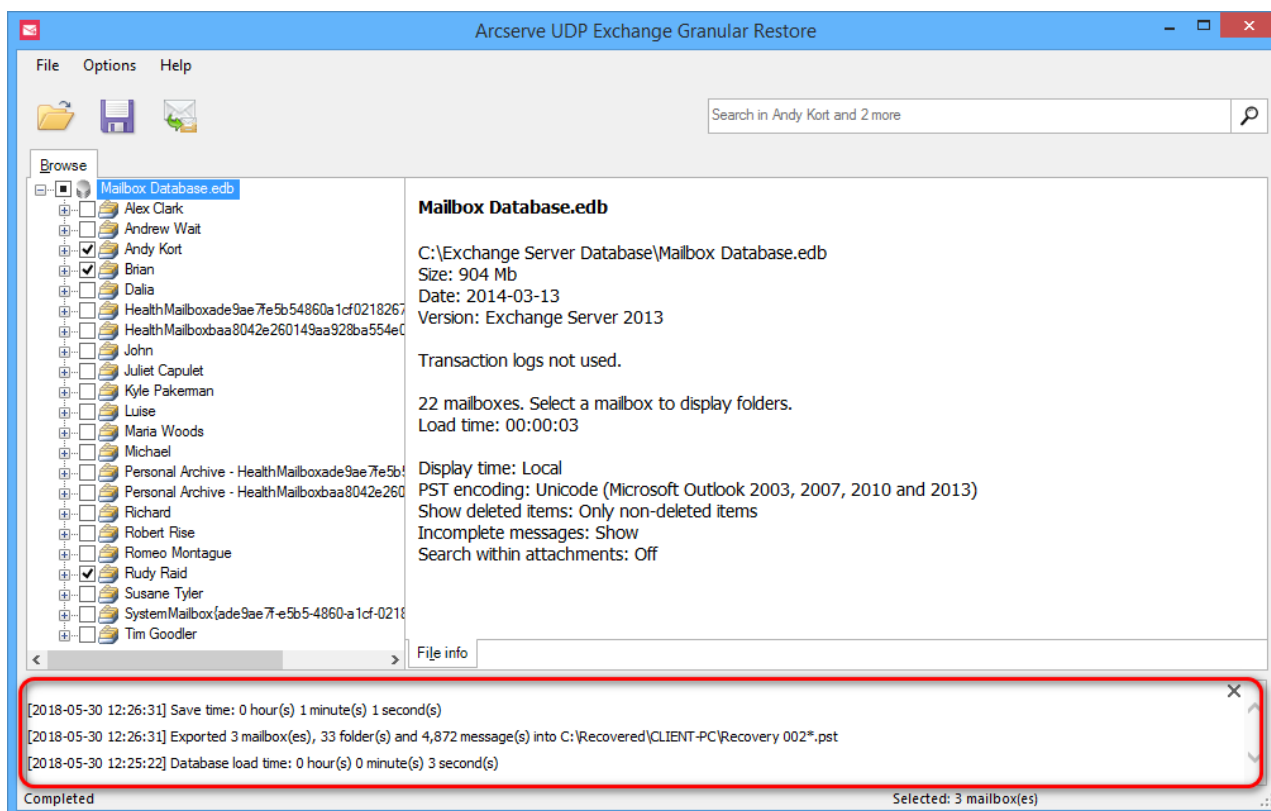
Arcserve UDP Exchange Granular Restore

File Options Help

Search in Andy Kort and 2 more

Browse

Mailbox Database.edb
Alex Clark
Andrew Wait
Andy Kort
Brian
Dalia
HealthMailboxade9ae7fe5b54860a1cf0218267
HealthMailboxbaa8042e260149aa928ba554e0
John
Juliet Capulet
Kyle Pakerman
Luise
Maria Woods
Michael
Personal Archive - HealthMailboxade9ae7fe5b5
Personal Archive - HealthMailboxbaa8042e260
Richard
Robert Rise
Romeo Montague
Rudy Raid
Susane Tyler
SystemMailbox{ade9ae7f-e5b5-4860-a1cf-0218
Tim Goodler

Mailbox Database.edb

C:\Exchange Server Database\Mailbox Database.edb
Size: 904 Mb
Date: 2014-03-13
Version: Exchange Server 2013

Transaction logs not used.

22 mailboxes. Select a mailbox to display folders.
Load time: 00:00:03

Display time: Local
PST encoding: Unicode (Microsoft Outlook 2003, 2007, 2010 and 2013)
Show deleted items: Only non-deleted items
Incomplete messages: Show
Search within attachments: Off

File info

[2018-05-30 12:26:31] Save time: 0 hour(s) 1 minute(s) 1 second(s)
[2018-05-30 12:26:31] Exported 3 mailbox(es), 33 folder(s) and 4,872 message(s) into C:\Recovered\CLIENT-PC\Recovery 002*.pst
[2018-05-30 12:25:22] Database load time: 0 hour(s) 0 minute(s) 3 second(s)

Completed
Selected: 3 mailbox(es)